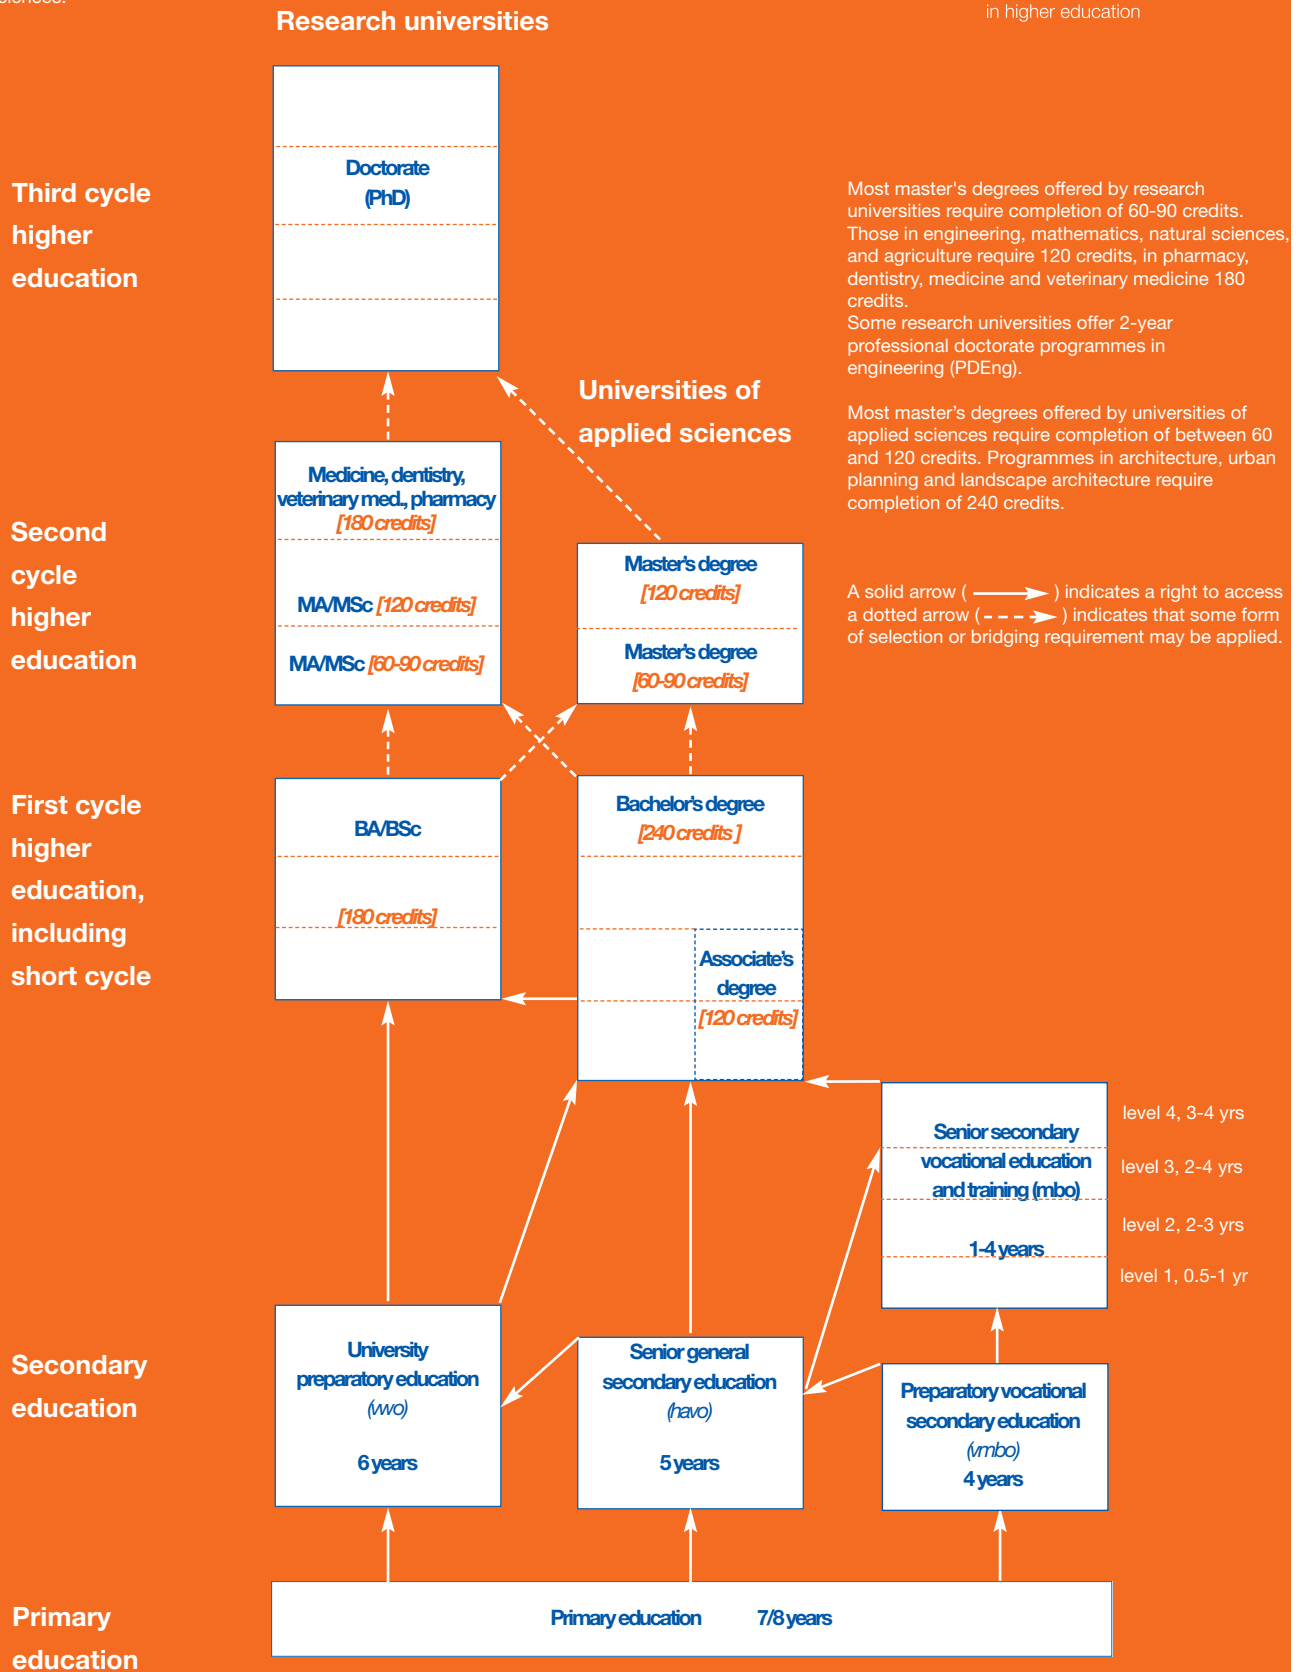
sciences.

Research universities

in higher education

Third cycle higher education

Doctorate (PhD)

Most master's degrees offered by research universities require completion of 60-90 credits. Those in engineering, mathematics, natural sciences, and agriculture require 120 credits, in pharmacy, dentistry, medicine and veterinary medicine 180 credits.
Some research universities offer 2-year professional doctorate programmes in engineering (PDEng).

Universities of applied sciences

Most master's degrees offered by universities of applied sciences require completion of between 60 and 120 credits. Programmes in architecture, urban planning and landscape architecture require completion of 240 credits.

Second cycle higher education

Medicine, dentistry, veterinary med., pharmacy [180 credits]

MA/MSc [120 credits]

MA/MSc [60-90 credits]

Master's degree [120 credits]

Master's degree [60-90 credits]

A solid arrow ( ) indicates a right to access a dotted arrow ( ) indicates that some form of selection or bridging requirement may be applied.

First cycle higher education, including short cycle

BA/BSc

[180 credits]

Bachelor's degree [240 credits]

Associate's degree [120 credits]

Senior secondary vocational education and training (mbo)

1-4 years

level 4, 3-4 yrs

level 3, 2-4 yrs

level 2, 2-3 yrs

level 1, 0.5-1 yr

Secondary education

University preparatory education (vwo)

6 years

Senior general secondary education (havo)

5 years

Preparatory vocational secondary education (vmbo)

4 years

Primary education

Primary education 7/8 years